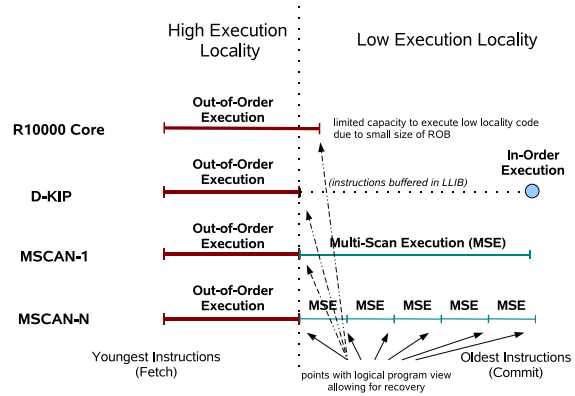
High Execution Locality

Low Execution Locality

R10000 Core

Out-of-Order Execution

limited capacity to execute low locality code due to small size of ROB

D-KIP

Out-of-Order Execution

(instructions buffered in LLIB)

In-Order Execution

MSCAN-1

Out-of-Order Execution

Multi-Scan Execution (MSE)

MSCAN-N

Out-of-Order Execution

MSE MSE MSE MSE MSE

Youngest Instructions (Fetch)

points with logical program view allowing for recovery

Oldest Instructions (Commit)